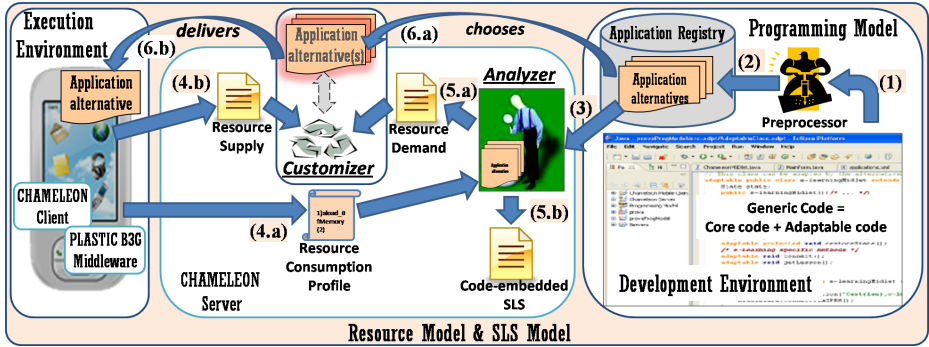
Execution Environment

(6.b)

delivers

Application alternative(s)

(6.a)

chooses

Application Registry

Programming Model

Application alternative

(4.b)

Resource Supply

Customizer

(5.a)

Resource Demand

Analyzer

Application alternatives

(2)

(1)

(3)

Preprocessor

CHAMELEON Client

PLASTIC B3G Middleware

(4.a)

1)aload_0 f(Memory (2)

Resource Consumption Profile

(5.b)

Code-embedded SLS

Generic Code = Core code + Adaptable code

CHAMELEON Server

Development Environment

Resource Model & SLS Model